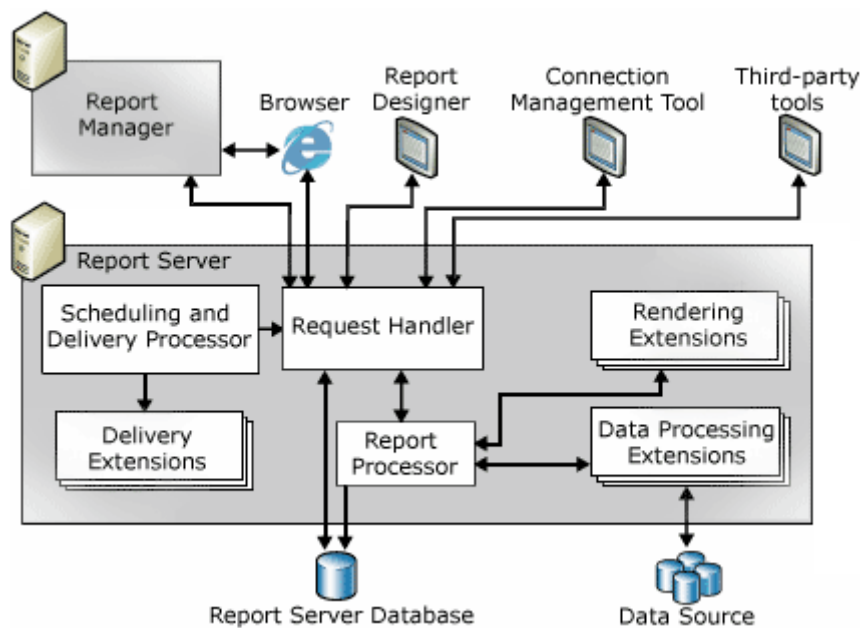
Report Manager

Browser

Report Designer

Connection Management Tool

Third-party tools

Report Server

Scheduling and Delivery Processor

Request Handler

Rendering Extensions

Delivery Extensions

Report Processor

Data Processing Extensions

Report Server Database

Data Source